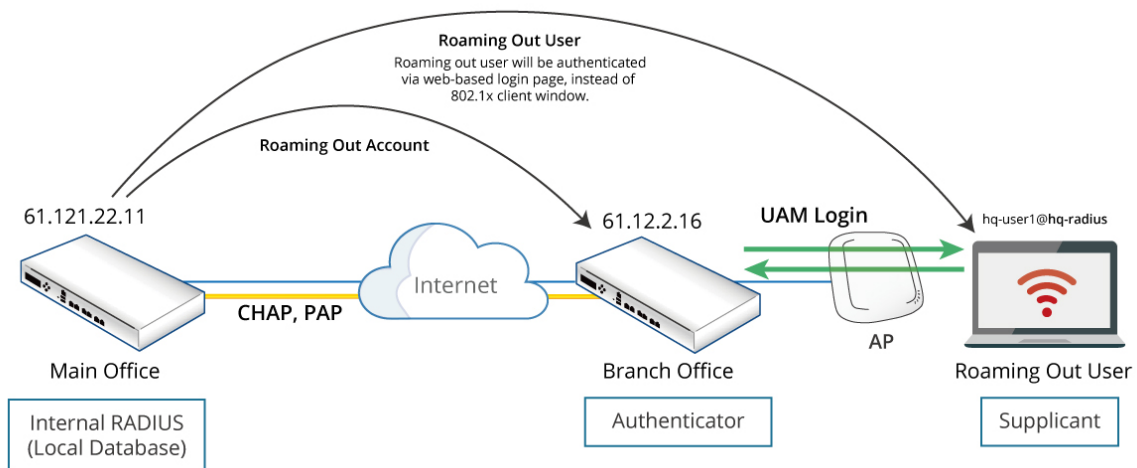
Roaming Out User

Roaming out user will be authenticated via web-based login page, instead of 802.1x client window.

Roaming Out Account

61.121.22.11

61.12.2.16

UAM Login

hq-user1@hq-radius

Internet

CHAP, PAP

AP

Main Office

Branch Office

Roaming Out User

Internal RADIUS (Local Database)

Authenticator

Supplicant